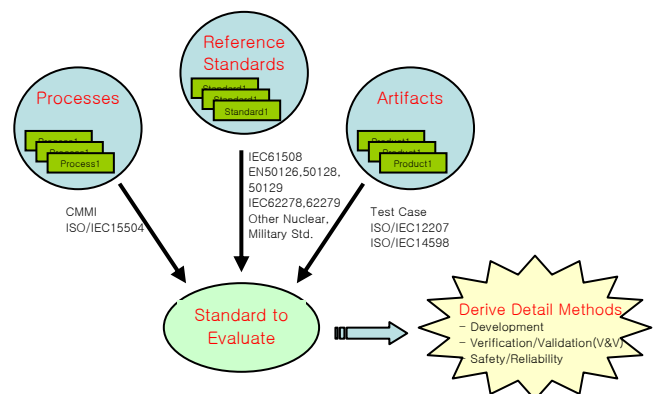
Reference Standards

Standard1
Standard1
Standard1

Processes

Process1
Process1
Process1

Artifacts

Product1
Product1
Product1

CMMI
ISO/IEC15504

IEC61508
EN50126,50128,50129
IEC62278,62279
Other Nuclear, Military Std.

Test Case
ISO/IEC12207
ISO/IEC14598

Standard to Evaluate

Derive Detail Methods
- Development
- Verification/Validation(V&V)
Safety/Reliability